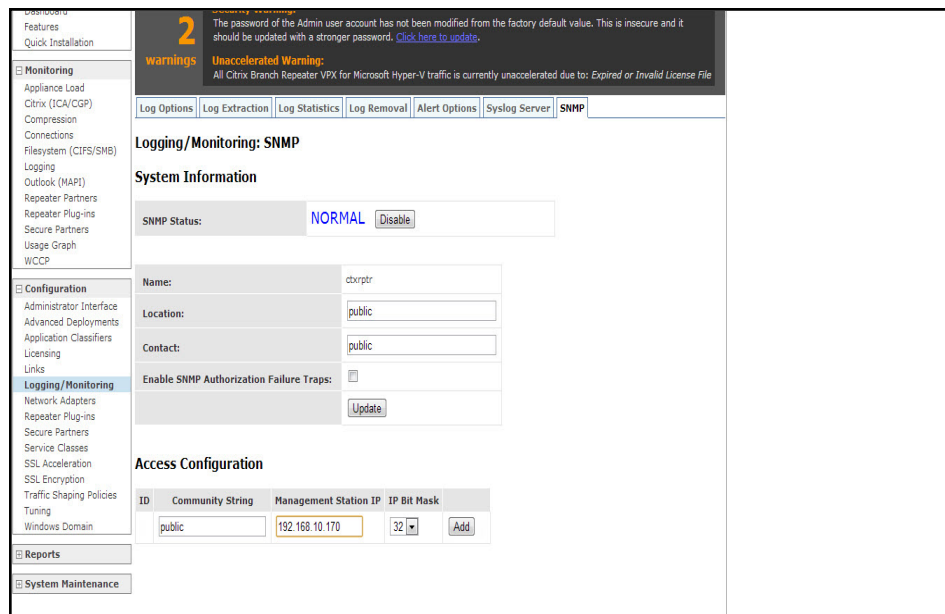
Features
Quick Installation

⊟ Monitoring
Appliance Load
Citrix (ICA/CGP)
Compression
Connections
Filesystem (CIFS/SMB)
Logging
Outlook (MAPI)
Repeater Partners
Repeater Plug-ins
Secure Partners
Usage Graph
WCCP

⊟ Configuration
Administrator Interface
Advanced Deployments
Application Classifiers
Licensing
Links
Logging/Monitoring
Network Adapters
Repeater Plug-ins
Secure Partners
Service Classes
SSL Acceleration
SSL Encryption
Traffic Shaping Policies
Tuning
Windows Domain

⊟ Reports

⊟ System Maintenance

2
warnings

The password of the Admin user account has not been modified from the factory default value. This is insecure and it should be updated with a stronger password. Click here to update.

Unaccelerated Warning:
All Citrix Branch Repeater VPX for Microsoft Hyper-V traffic is currently unaccelerated due to: Expired or Invalid License File

Log Options | Log Extraction | Log Statistics | Log Removal | Alert Options | Syslog Server | SNMP

Logging/Monitoring: SNMP

System Information

SNMP Status: NORMAL Disable

| | |
|---|---|
| Name: | ctxrptr |
| Location: | public |
| Contact: | public |
| Enable SNMP Authorization Failure Traps: | |
| | Update |

Access Configuration

| ID | Community String | Management Station IP | IP Bit Mask | |
|---|---|---|---|---|
| | public | 192.168.10.170 | 32 | Add |